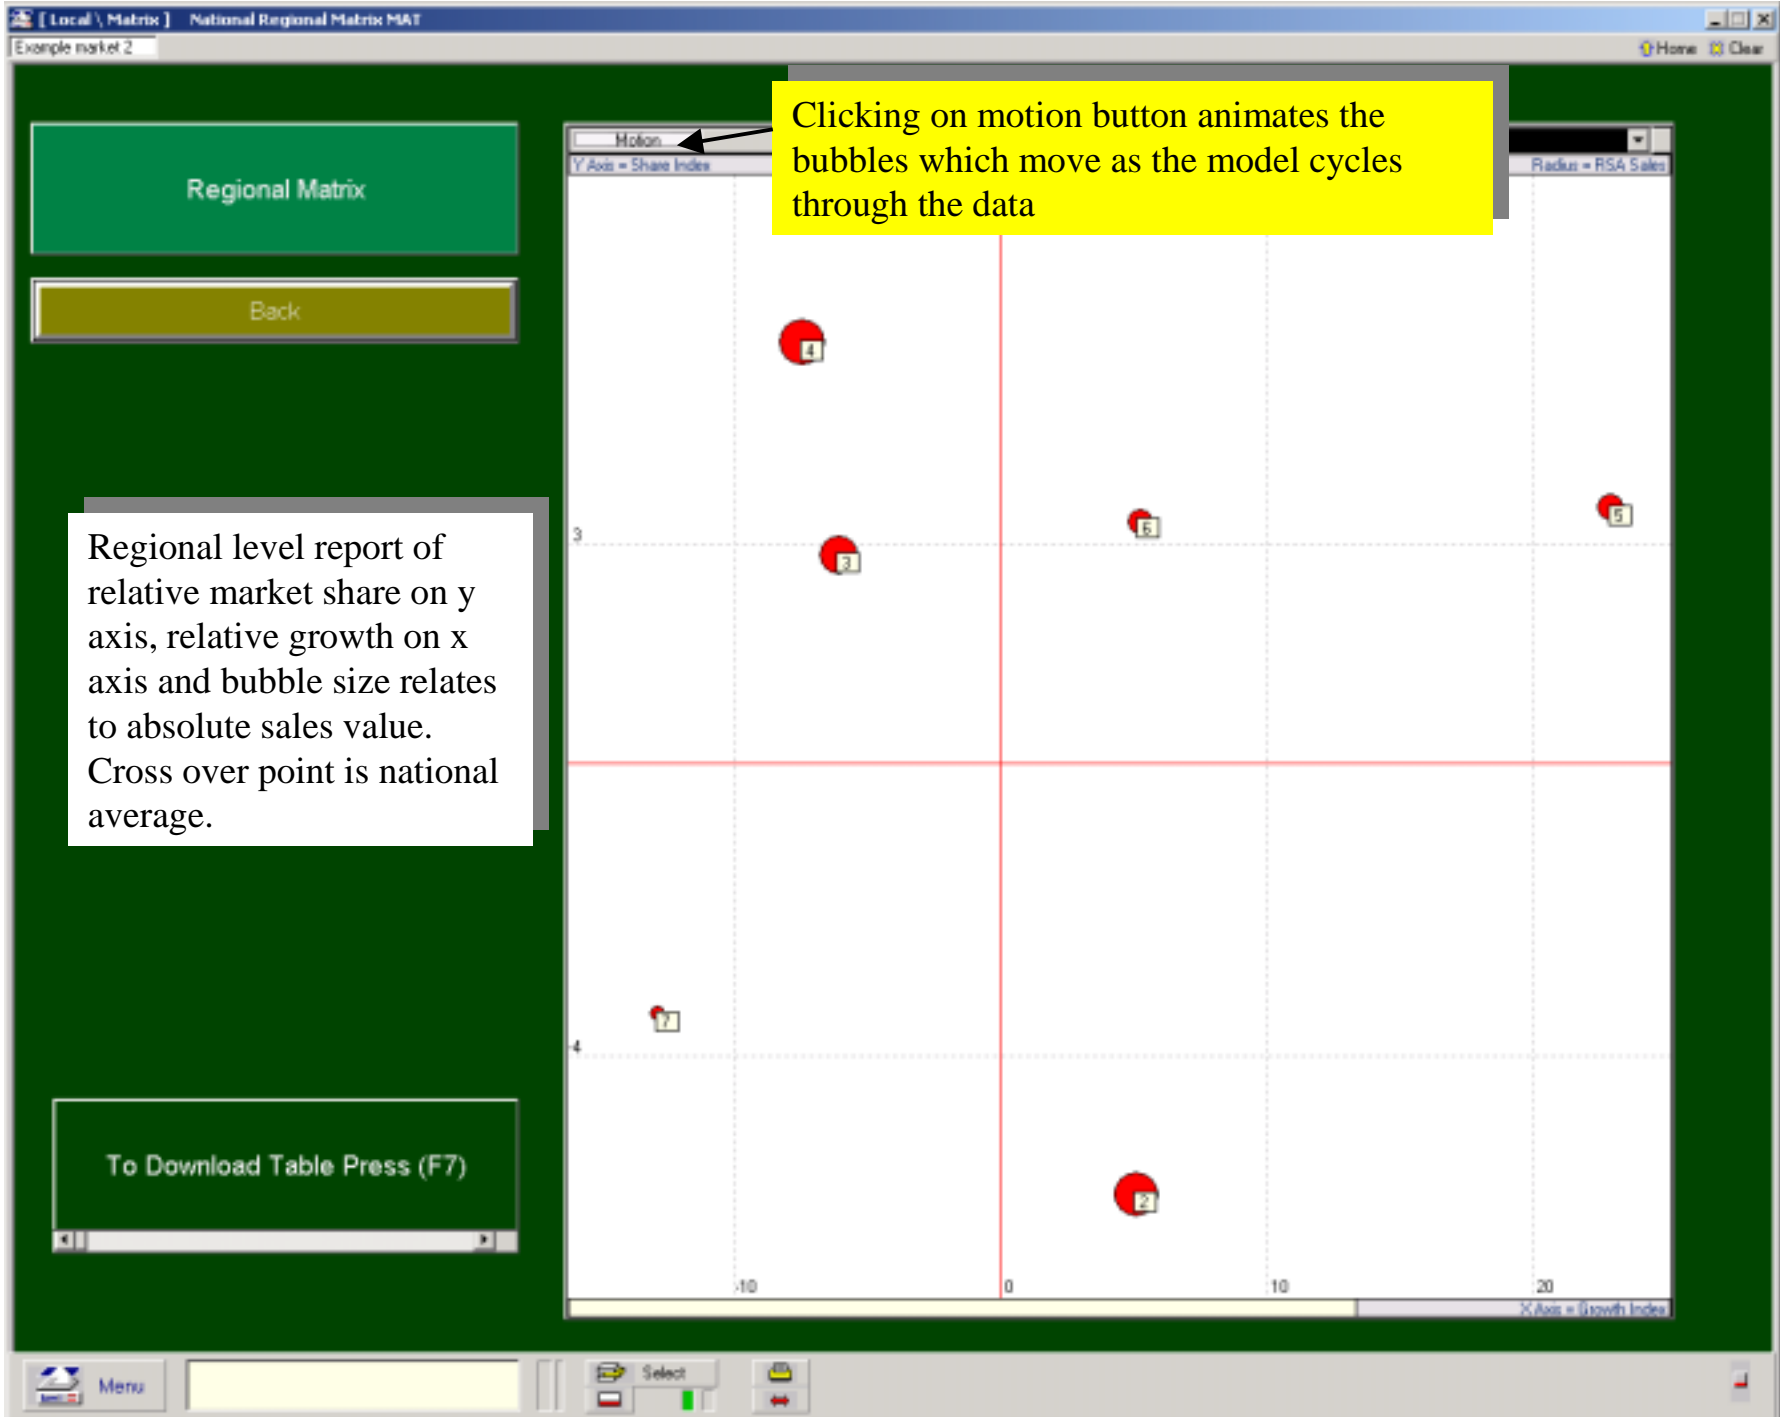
[ Local \ Matrix ] National Regional Matrix MAT

Example market 2

Home Clear

Regional Matrix

Back

Clicking on motion button animates the bubbles which move as the model cycles through the data

Motion

Y Axis = Share Index

Radius = RSA Sales

Regional level report of relative market share on y axis, relative growth on x axis and bubble size relates to absolute sales value. Cross over point is national average.

4

3

6

5

7

2

3

4

-10

0

10

20

X Axis = Growth Index

To Download Table Press (F7)

Menu

Select